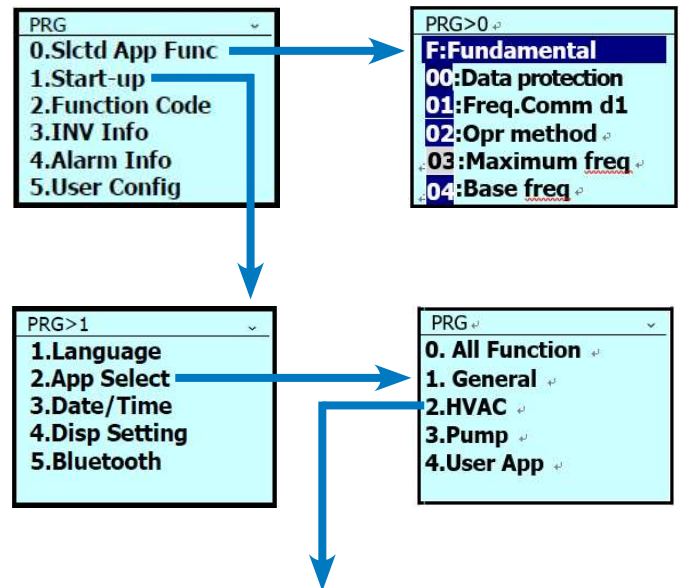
PRG
0.Slctd App Func
1.Start-up
2.Function Code
3.INV Info
4.Alarm Info
5.User Config

PRG>0
F:Fundamental
00:Data protection
01:Freq.Comm d1
02:Opr method
03:Maximum freq
04:Base freq

PRG>1
1.Language
2.App Select
3.Date/Time
4.Disp Setting
5.Bluetooth

PRG
0. All Function
1. General
2.HVAC
3.Pump
4.User App